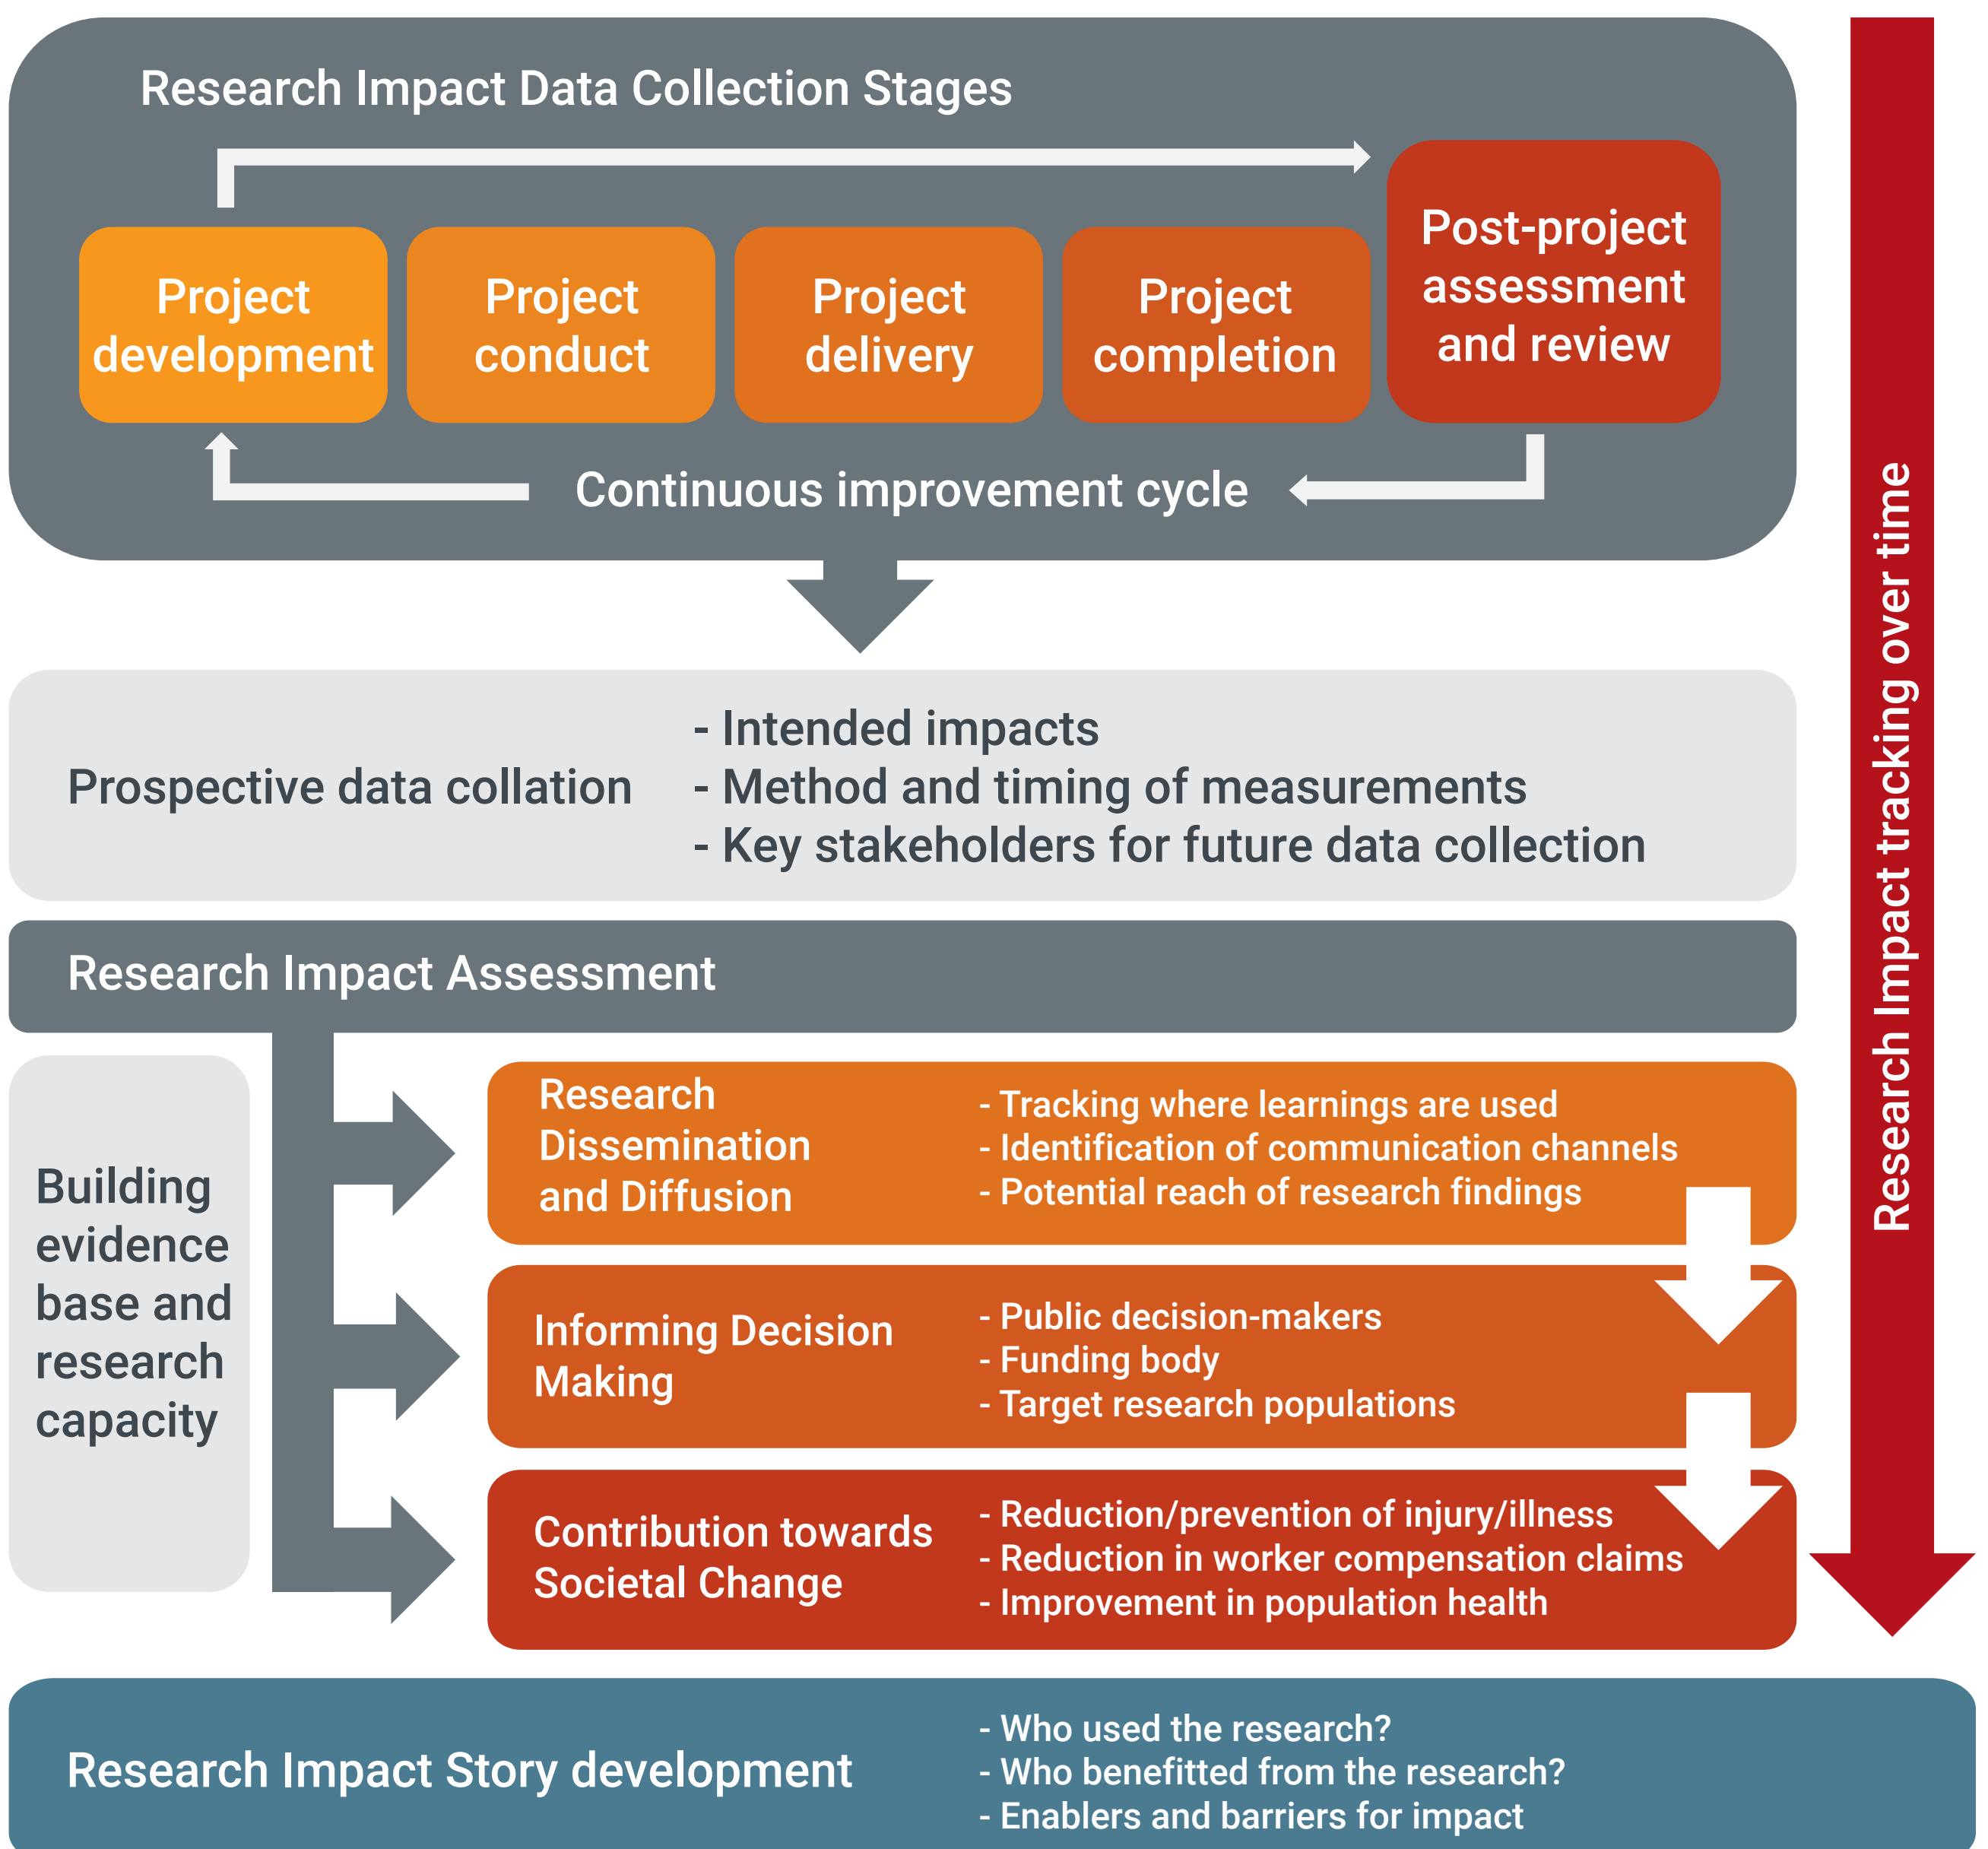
Research Impact Data Collection Stages

Project development

Project conduct

Project delivery

Project completion

Post-project assessment and review

Continuous improvement cycle

Prospective data collation

- Intended impacts
- Method and timing of measurements
- Key stakeholders for future data collection

Research Impact Assessment

Building evidence base and research capacity

Research Dissemination and Diffusion

- Tracking where learnings are used
- Identification of communication channels
- Potential reach of research findings

Informing Decision Making

- Public decision-makers
- Funding body
- Target research populations

Contribution towards Societal Change

- Reduction/prevention of injury/illness
- Reduction in worker compensation claims
- Improvement in population health

Research Impact tracking over time

Research Impact Story development

- Who used the research?
- Who benefitted from the research?
- Enablers and barriers for impact